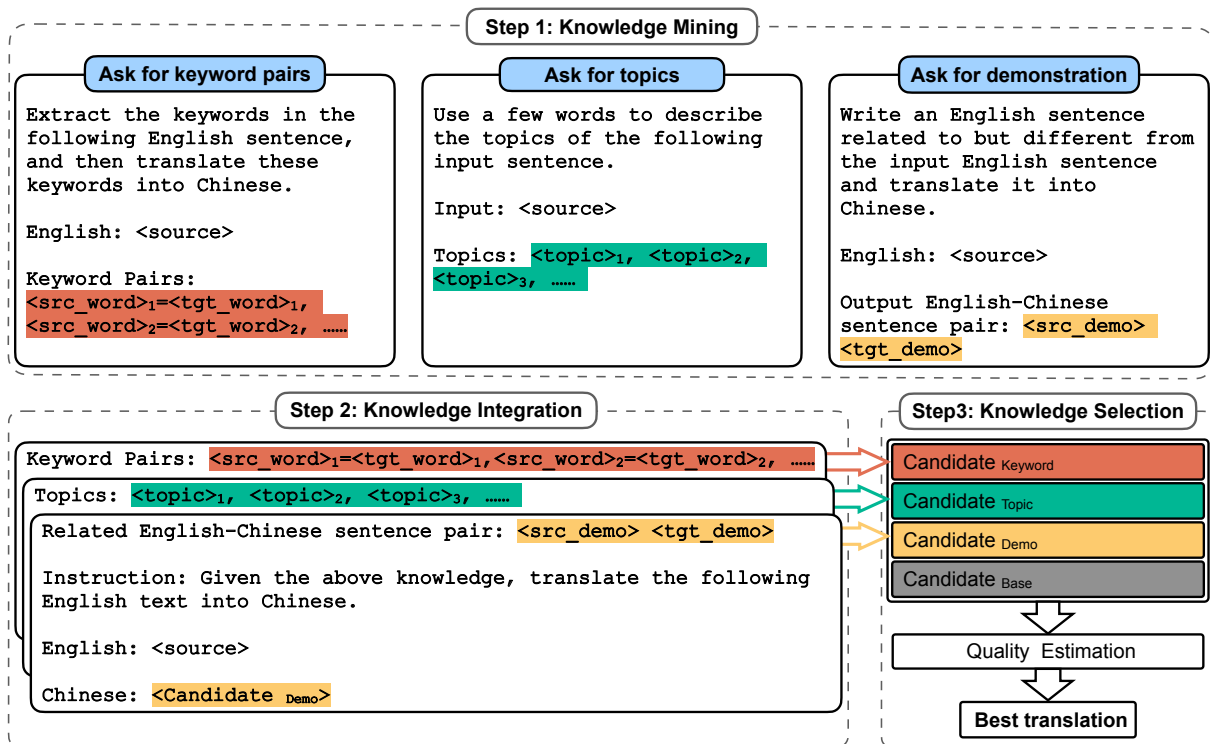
Step 1: Knowledge Mining

Ask for keyword pairs

Extract the keywords in the following English sentence, and then translate these keywords into Chinese.

English: <source>

Keyword Pairs:
<src_word>$_1$=<tgt_word>$_1$,
<src_word>$_2$=<tgt_word>$_2$, ……

Ask for topics

Use a few words to describe the topics of the following input sentence.

Input: <source>

Topics: <topic>$_1$, <topic>$_2$, <topic>$_3$, ……

Ask for demonstration

Write an English sentence related to but different from the input English sentence and translate it into Chinese.

English: <source>

Output English-Chinese sentence pair: <src_demo> <tgt_demo>

Step 2: Knowledge Integration

Keyword Pairs: <src_word>$_1$=<tgt_word>$_1$,<src_word>$_2$=<tgt_word>$_2$, ……

Topics: <topic>$_1$, <topic>$_2$, <topic>$_3$, ……

Related English-Chinese sentence pair: <src_demo> <tgt_demo>

Instruction: Given the above knowledge, translate the following English text into Chinese.

English: <source>

Chinese: <Candidate $_{Demo}$>

Step3: Knowledge Selection

Candidate $_{Keyword}$

Candidate $_{Topic}$

Candidate $_{Demo}$

Candidate $_{Base}$

Quality Estimation

Best translation